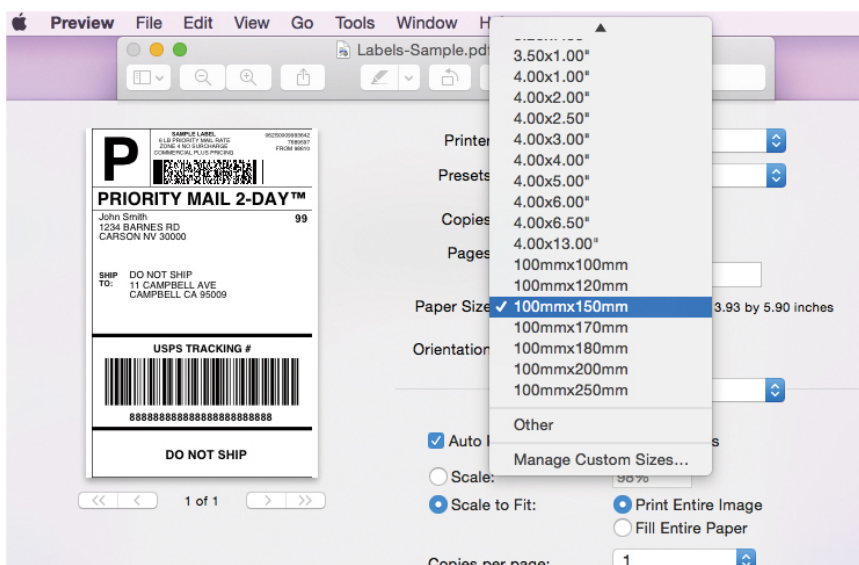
Preview File Edit View Go Tools Window H

Labels-Sample.pdf

P
SAMPLE LABEL
6 LB PRIORITY MAIL RATE
ZONE 4 NO SURCHARGE
COMMERCIAL PLUS PRICING
FROM 80610

PRIORITY MAIL 2-DAY™
John Smith
1234 BARNES RD
CARSON NV 30000
99

SHIP TO: DO NOT SHIP
11 CAMPBELL AVE
CAMPBELL CA 95009

USPS TRACKING #
8888888888888888888888

DO NOT SHIP

1 of 1

Printer
Presets
Copies
Pages
Paper Size
Orientation

3.50x1.00"
4.00x1.00"
4.00x2.00"
4.00x2.50"
4.00x3.00"
4.00x4.00"
4.00x5.00"
4.00x6.00"
4.00x6.50"
4.00x13.00"
100mmx100mm
100mmx120mm
✓ 100mmx150mm
100mmx170mm
100mmx180mm
100mmx200mm
100mmx250mm
Other
Manage Custom Sizes...

3.93 by 5.90 inches

Auto
Scale:
96%
Scale to Fit:
Print Entire Image
Fill Entire Paper

Copies per page:
1